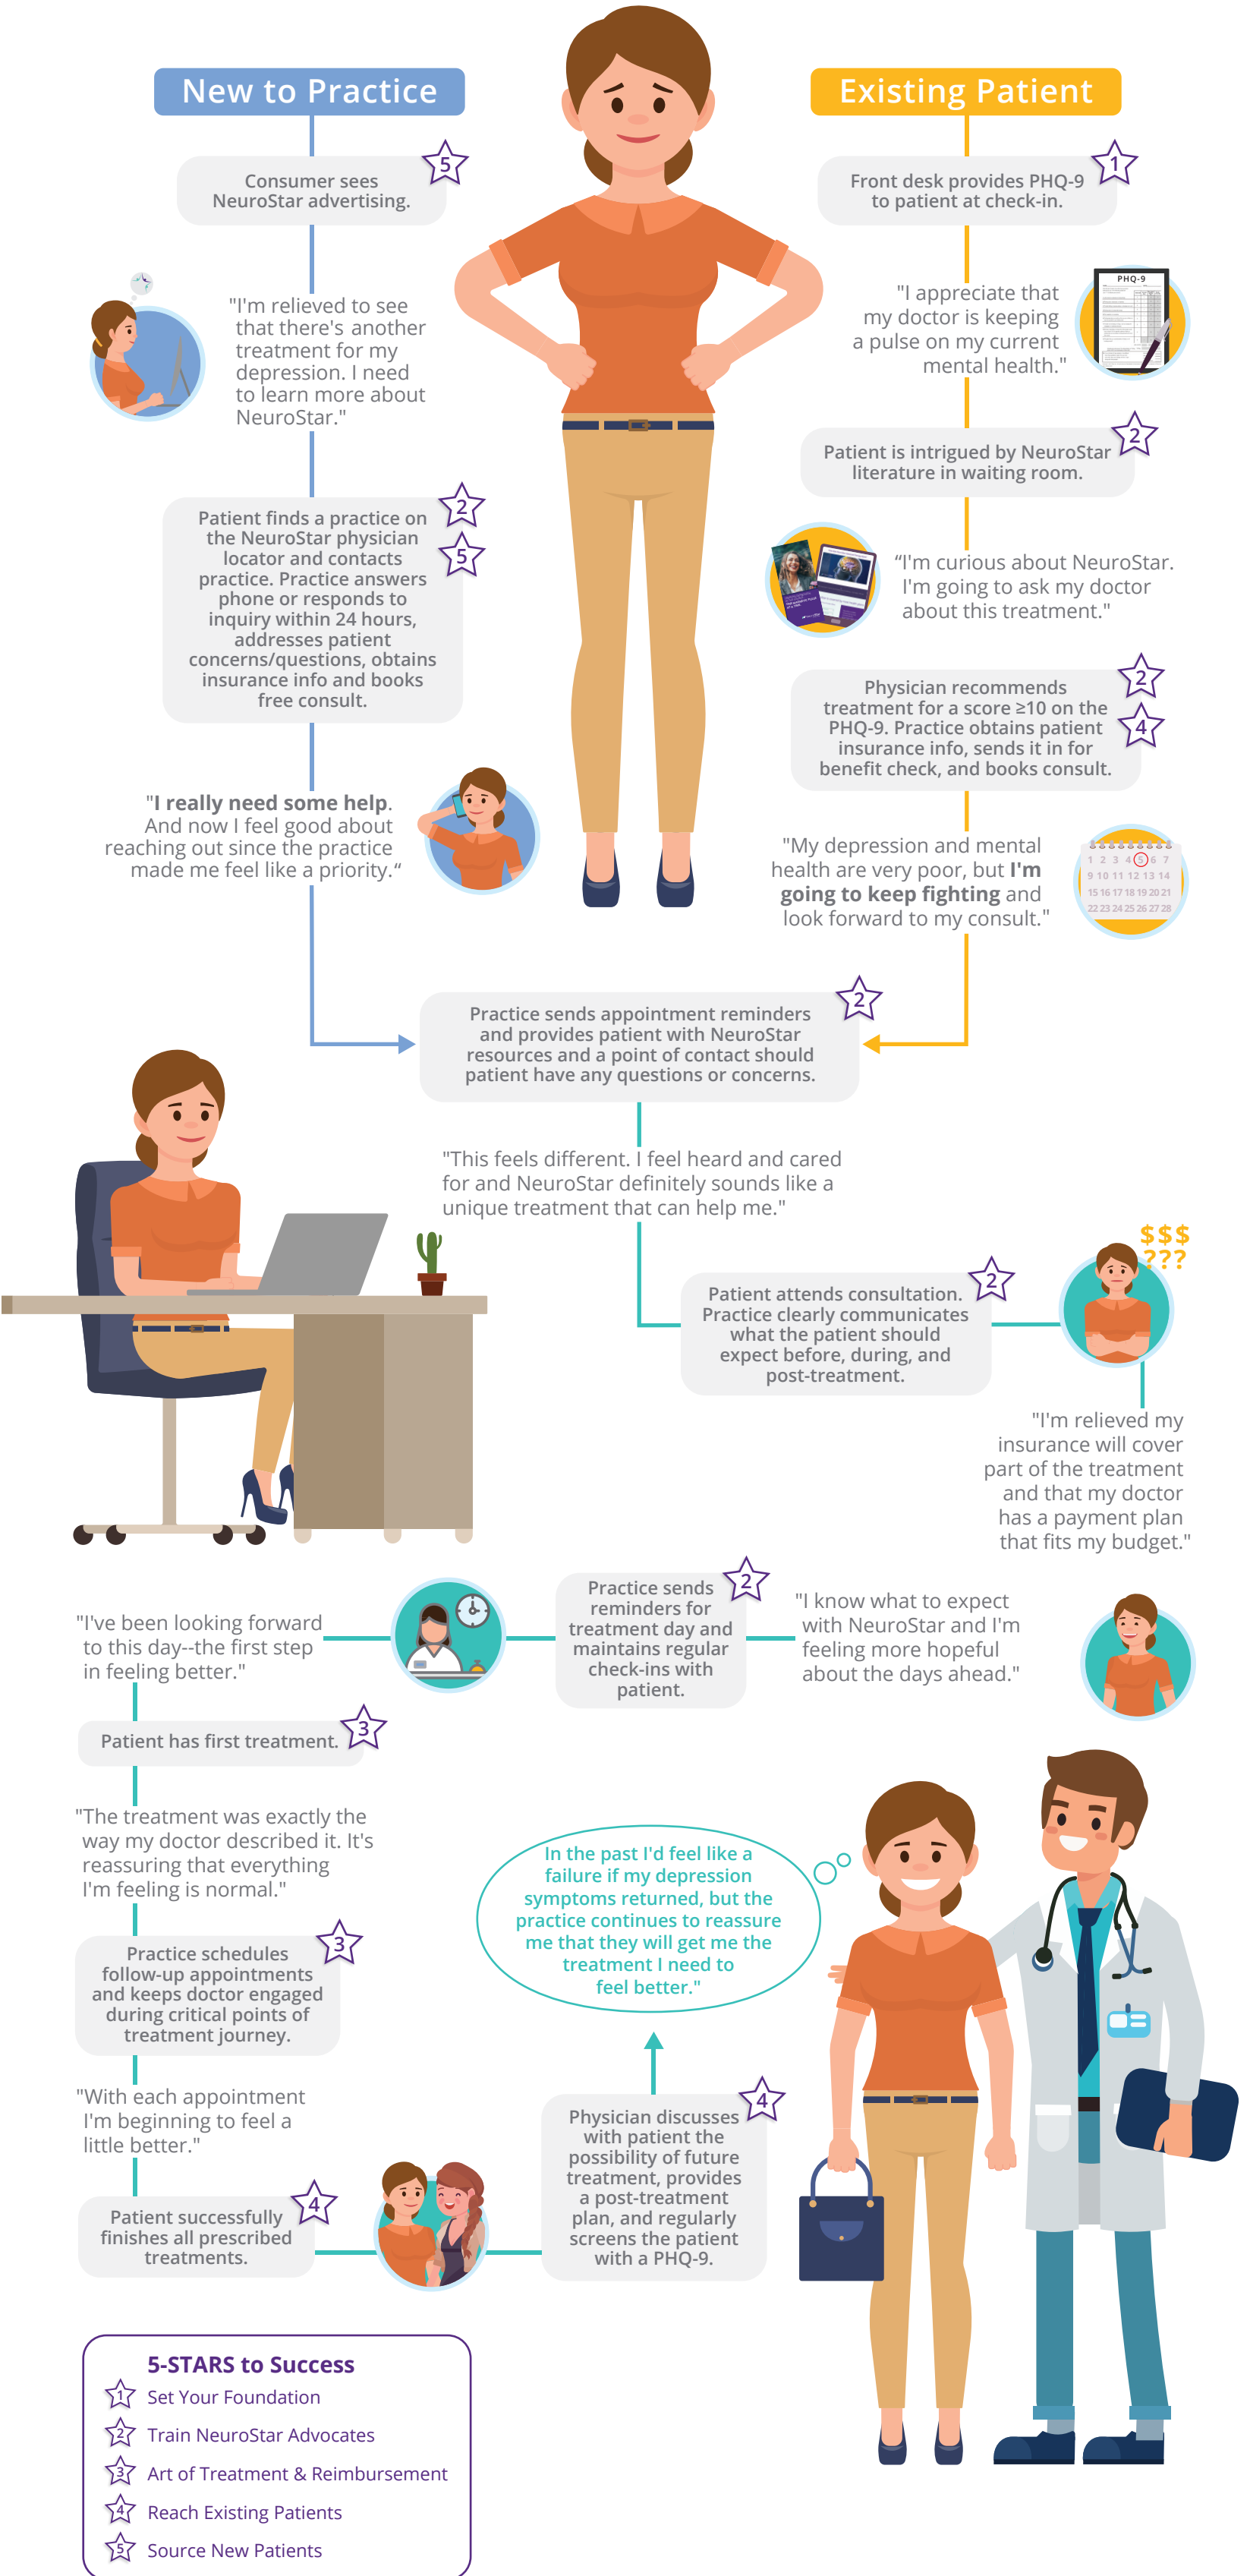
New to Practice

Consumer sees NeuroStar advertising. 5

"I'm relieved to see that there's another treatment for my depression. I need to learn more about NeuroStar."

Patient finds a practice on the NeuroStar physician locator and contacts practice. Practice answers phone or responds to inquiry within 24 hours, addresses patient concerns/questions, obtains insurance info and books free consult. 2 5

"I really need some help. And now I feel good about reaching out since the practice made me feel like a priority."

Existing Patient

Front desk provides PHQ-9 to patient at check-in. 1

PHQ-9

"I appreciate that my doctor is keeping a pulse on my current mental health."

Patient is intrigued by NeuroStar literature in waiting room. 2

"I'm curious about NeuroStar. I'm going to ask my doctor about this treatment."

Physician recommends treatment for a score ≥10 on the PHQ-9. Practice obtains patient insurance info, sends it in for benefit check, and books consult. 2 4

"My depression and mental health are very poor, but I'm going to keep fighting and look forward to my consult."

1 2 3 4 5 6 7 9 10 11 12 13 14 15 16 17 18 19 20 21 22 23 24 25 26 27 28

Practice sends appointment reminders and provides patient with NeuroStar resources and a point of contact should patient have any questions or concerns. 2

"This feels different. I feel heard and cared for and NeuroStar definitely sounds like a unique treatment that can help me."

$$$ ???

Patient attends consultation. Practice clearly communicates what the patient should expect before, during, and post-treatment. 2

"I'm relieved my insurance will cover part of the treatment and that my doctor has a payment plan that fits my budget."

"I've been looking forward to this day--the first step in feeling better."

Practice sends reminders for treatment day and maintains regular check-ins with patient. 2

"I know what to expect with NeuroStar and I'm feeling more hopeful about the days ahead."

Patient has first treatment. 3

"The treatment was exactly the way my doctor described it. It's reassuring that everything I'm feeling is normal."

In the past I'd feel like a failure if my depression symptoms returned, but the practice continues to reassure me that they will get me the treatment I need to feel better."

Practice schedules follow-up appointments and keeps doctor engaged during critical points of treatment journey. 3

"With each appointment I'm beginning to feel a little better."

Patient successfully finishes all prescribed treatments. 4

Physician discusses with patient the possibility of future treatment, provides a post-treatment plan, and regularly screens the patient with a PHQ-9. 4

5-STARS to Success
1 Set Your Foundation
2 Train NeuroStar Advocates
3 Art of Treatment & Reimbursement
4 Reach Existing Patients
5 Source New Patients